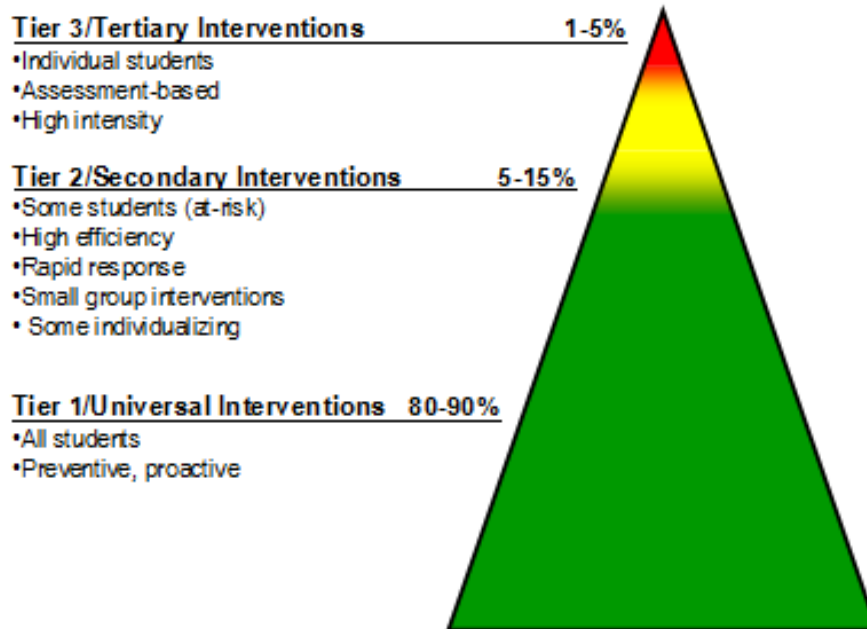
Tier 3/Tertiary Interventions 1-5%
•Individual students
•Assessment-based
•High intensity

Tier 2/Secondary Interventions 5-15%
•Some students (at-risk)
•High efficiency
•Rapid response
•Small group interventions
• Some individualizing

Tier 1/Universal Interventions 80-90%
•All students
•Preventive, proactive